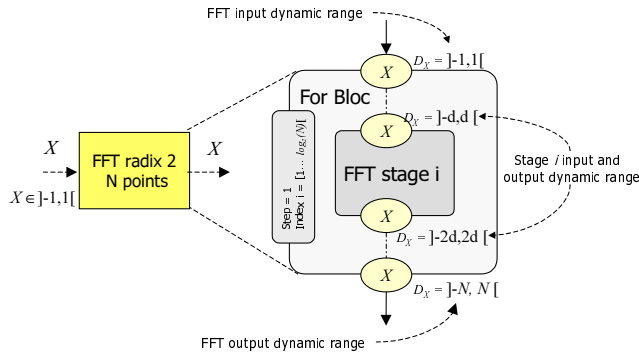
FFT input dynamic range

$D_X$ = ]-1,1[

For Bloc

$D_X$ = ]-d,d [

Step = 1
Index i = [1... $log_2(N)$]

FFT stage i

Stage $i$ input and output dynamic range

$D_X$ = ]-2d,2d [

$D_X$ = ]-$N$, $N$ [

FFT output dynamic range

$X$

FFT radix 2
N points

$X$

$X \in$ ]-1,1[

$X$

$X$

$X$

$X$